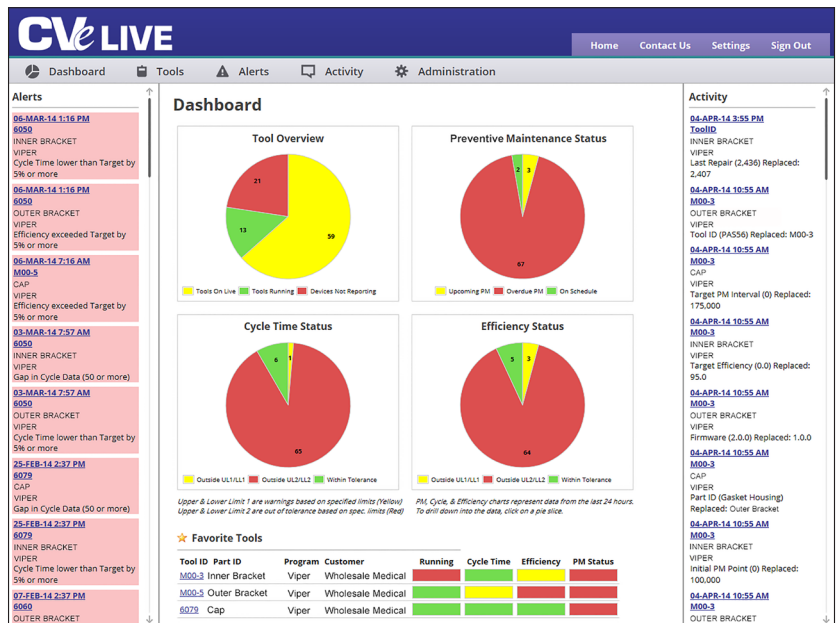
CVe LIVE

Home Contact Us Settings Sign Out

Dashboard Tools Alerts Activity Administration

Alerts

06-MAR-14 1:16 PM
6050
INNER BRACKET
VIPER
Cycle Time lower than Target by 5% or more

06-MAR-14 1:16 PM
6050
OUTER BRACKET
VIPER
Efficiency exceeded Target by 5% or more

06-MAR-14 7:16 AM
M00-5
CAP
VIPER
Efficiency exceeded Target by 5% or more

03-MAR-14 7:57 AM
6050
INNER BRACKET
VIPER
Gap in Cycle Data (50 or more)

03-MAR-14 7:57 AM
6050
OUTER BRACKET
VIPER
Cycle Time lower than Target by 5% or more

25-FEB-14 2:37 PM
6079
CAP
VIPER
Gap in Cycle Data (50 or more)

25-FEB-14 2:37 PM
6079
INNER BRACKET
VIPER
Cycle Time lower than Target by 5% or more

07-FEB-14 2:37 PM
6060
OUTER BRACKET

Dashboard

Tool Overview
21
13
59
Tools On Live Tools Running Devices Not Reporting

Preventive Maintenance Status
2
3
67
Upcoming PM Overdue PM On Schedule

Cycle Time Status
6
1
65
Outside UL1/LL1 Outside UL2/LL2 Within Tolerance

Efficiency Status
5
3
64
Outside UL1/LL1 Outside UL2/LL2 Within Tolerance

Upper & Lower Limit 1 are warnings based on specified limits (Yellow)
Upper & Lower Limit 2 are out of tolerance based on spec. limits (Red)

PM, Cycle, & Efficiency charts represent data from the last 24 hours.
To drill down into the data, click on a pie slice.

Favorite Tools

| Tool ID | Part ID | Program | Customer | Running | Cycle Time | Efficiency | PM Status |
|---|---|---|---|---|---|---|---|
| M00-3 | Inner Bracket | Viper | Wholesale Medical | | | | |
| M00-5 | Outer Bracket | Viper | Wholesale Medical | | | | |
| 6079 | Cap | Viper | Wholesale Medical | | | | |

Activity

04-APR-14 3:55 PM
ToolID
INNER BRACKET
VIPER
Last Repair (2,436) Replaced: 2,407

04-APR-14 10:55 AM
M00-3
OUTER BRACKET
VIPER
Tool ID (PAS56) Replaced: M00-3

04-APR-14 10:55 AM
M00-3
CAP
VIPER
Target PM Interval (0) Replaced: 175,000

04-APR-14 10:55 AM
M00-3
INNER BRACKET
VIPER
Target Efficiency (0.0) Replaced: 95.0

04-APR-14 10:55 AM
M00-3
OUTER BRACKET
VIPER
Firmware (2.0.0) Replaced: 1.0.0

04-APR-14 10:55 AM
M00-3
CAP
VIPER
Part ID (Gasket Housing) Replaced: Outer Bracket

04-APR-14 10:55 AM
M00-3
INNER BRACKET
VIPER
Initial PM Point (0) Replaced: 100,000

04-APR-14 10:55 AM
M00-3
OUTER BRACKET